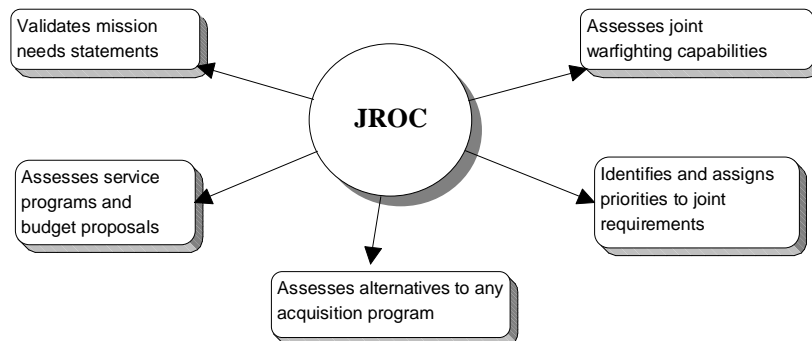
Validates mission needs statements

Assesses joint warfighting capabilities

JROC

Assesses service programs and budget proposals

Identifies and assigns priorities to joint requirements

Assesses alternatives to any acquisition program